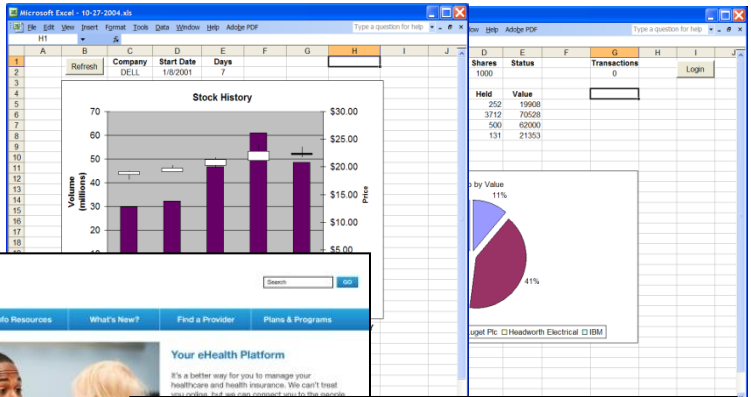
Microsoft Excel - 10-27-2004.xls

File Edit View Insert Format Tools Data Window Help Adobe PDF

Type a question for help

H1

| | A | B | C | D | E | F | G | H | I | J |
|---|---|---|---|---|---|---|---|---|---|---|
| 1 | | Refresh | Company | Start Date | Days | | | | | |
| 2 | | | DELL | 1/8/2001 | 7 | | | | | |

Stock History

Volume (millions)

70
60
50
40
30
20
10

$30.00
$25.00
$20.00
$15.00
$10.00
$5.00

Price

dow Help Adobe PDF

Type a question for help

| D | E | F | G | H | I | J |
|---|---|---|---|---|---|---|
| Shares | Status | | Transactions | | Login | |
| 1000 | | | 0 | | | |
| Held | Value | | | | | |
| 252 | 19908 | | | | | |
| 3712 | 70528 | | | | | |
| 500 | 62000 | | | | | |
| 131 | 21353 | | | | | |

o by Value

11%

41%

uget Plc ☐ Headworth Electrical ☐ IBM

Search

GO

fo Resources What's New? Find a Provider Plans & Programs

Your eHealth Platform

It's a better way for you to manage your healthcare and health insurance. We can't treat you online, but we can connect you to the people